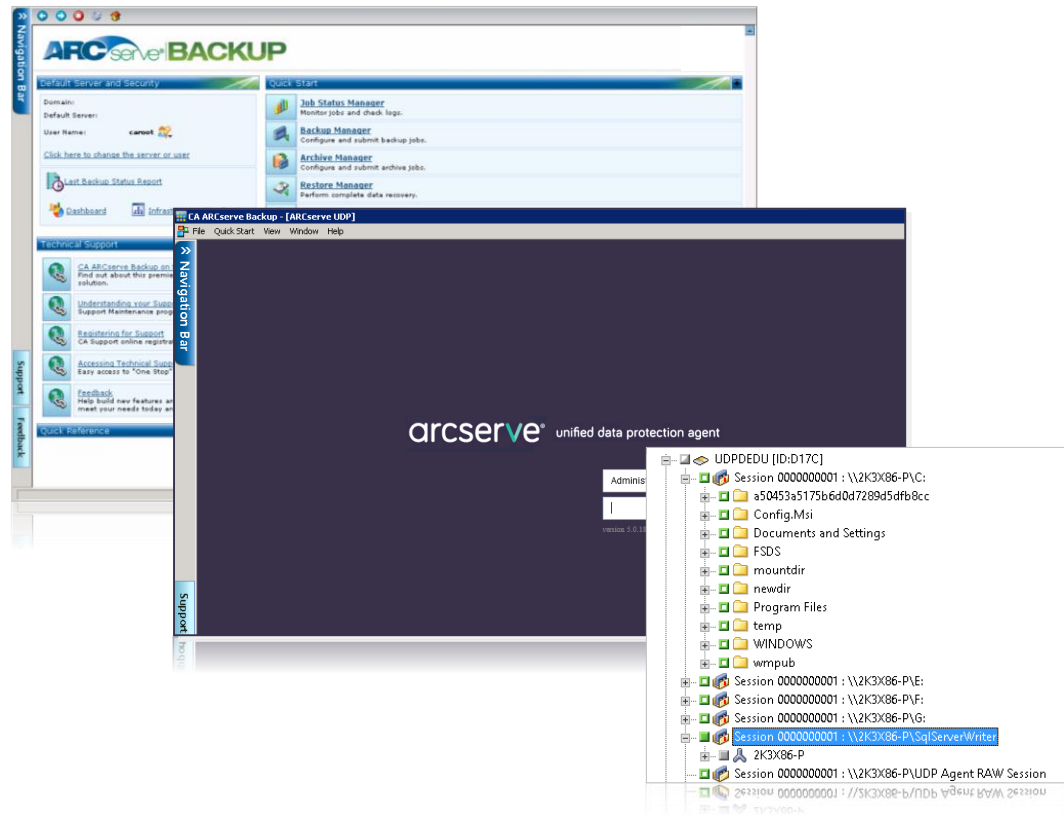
ARCserve BACKUP

Navigation Bar

Default Server and Security

Domain:
Default Server:
User Name: caroot

Click here to change the server or user

Last Backup Status Report

Dashboard Infras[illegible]

Quick Start

Job Status Manager
Monitor jobs and check logs.

Backup Manager
Configure and submit backup jobs.

Archive Manager
Configure and submit archive jobs.

Restore Manager
Perform complete data recovery.

Technical Support

CA ARCserve Backup on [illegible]
Find out about this prem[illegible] solution.

Understanding your Supp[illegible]
Support Maintenance prog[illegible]

Registering for Support
CA Support online registr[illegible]

Accessing Technical Supp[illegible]
Easy access to "One Stop"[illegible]

Feedback
Help build new features an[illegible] meet your needs today an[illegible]

Quick Reference

Support

Feedback

CA ARCserve Backup - [ARCserve UDP]

File Quick Start View Window Help

Navigation Bar

arcserve® unified data protection agent

Administ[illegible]

version 5.0.1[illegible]

Support

UDPDEDU [ID:D17C]
Session 0000000001 : \\2K3X86-P\C:
a50453a5175b6d0d7289d5dfb8cc
Config.Msi
Documents and Settings
FSDS
mountdir
newdir
Program Files
temp
WINDOWS
wmpub
Session 0000000001 : \\2K3X86-P\E:
Session 0000000001 : \\2K3X86-P\F:
Session 0000000001 : \\2K3X86-P\G:
Session 0000000001 : \\2K3X86-P\SqlServerWriter
2K3X86-P
Session 0000000001 : \\2K3X86-P\UDP Agent RAW Session